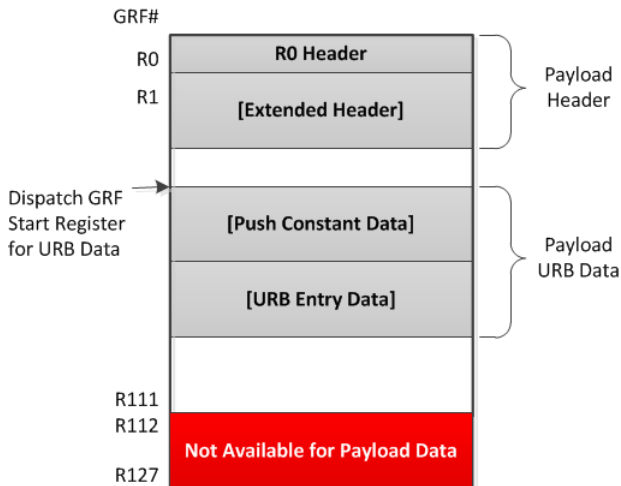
GRF#

R0

R0 Header

R1

[Extended Header]

Payload Header

Dispatch GRF Start Register for URB Data

[Push Constant Data]

[URB Entry Data]

Payload URB Data

R111

R112

Not Available for Payload Data

R127